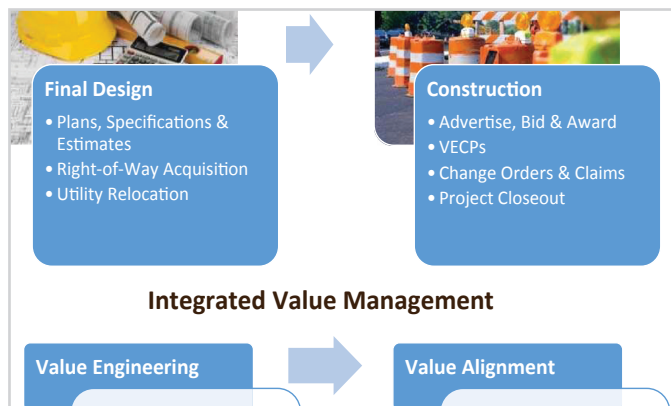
Final Design
• Plans, Specifications & Estimates
• Right-of-Way Acquisition
• Utility Relocation

Construction
• Advertise, Bid & Award
• VECPs
• Change Orders & Claims
• Project Closeout

Integrated Value Management

Value Engineering

Value Alignment